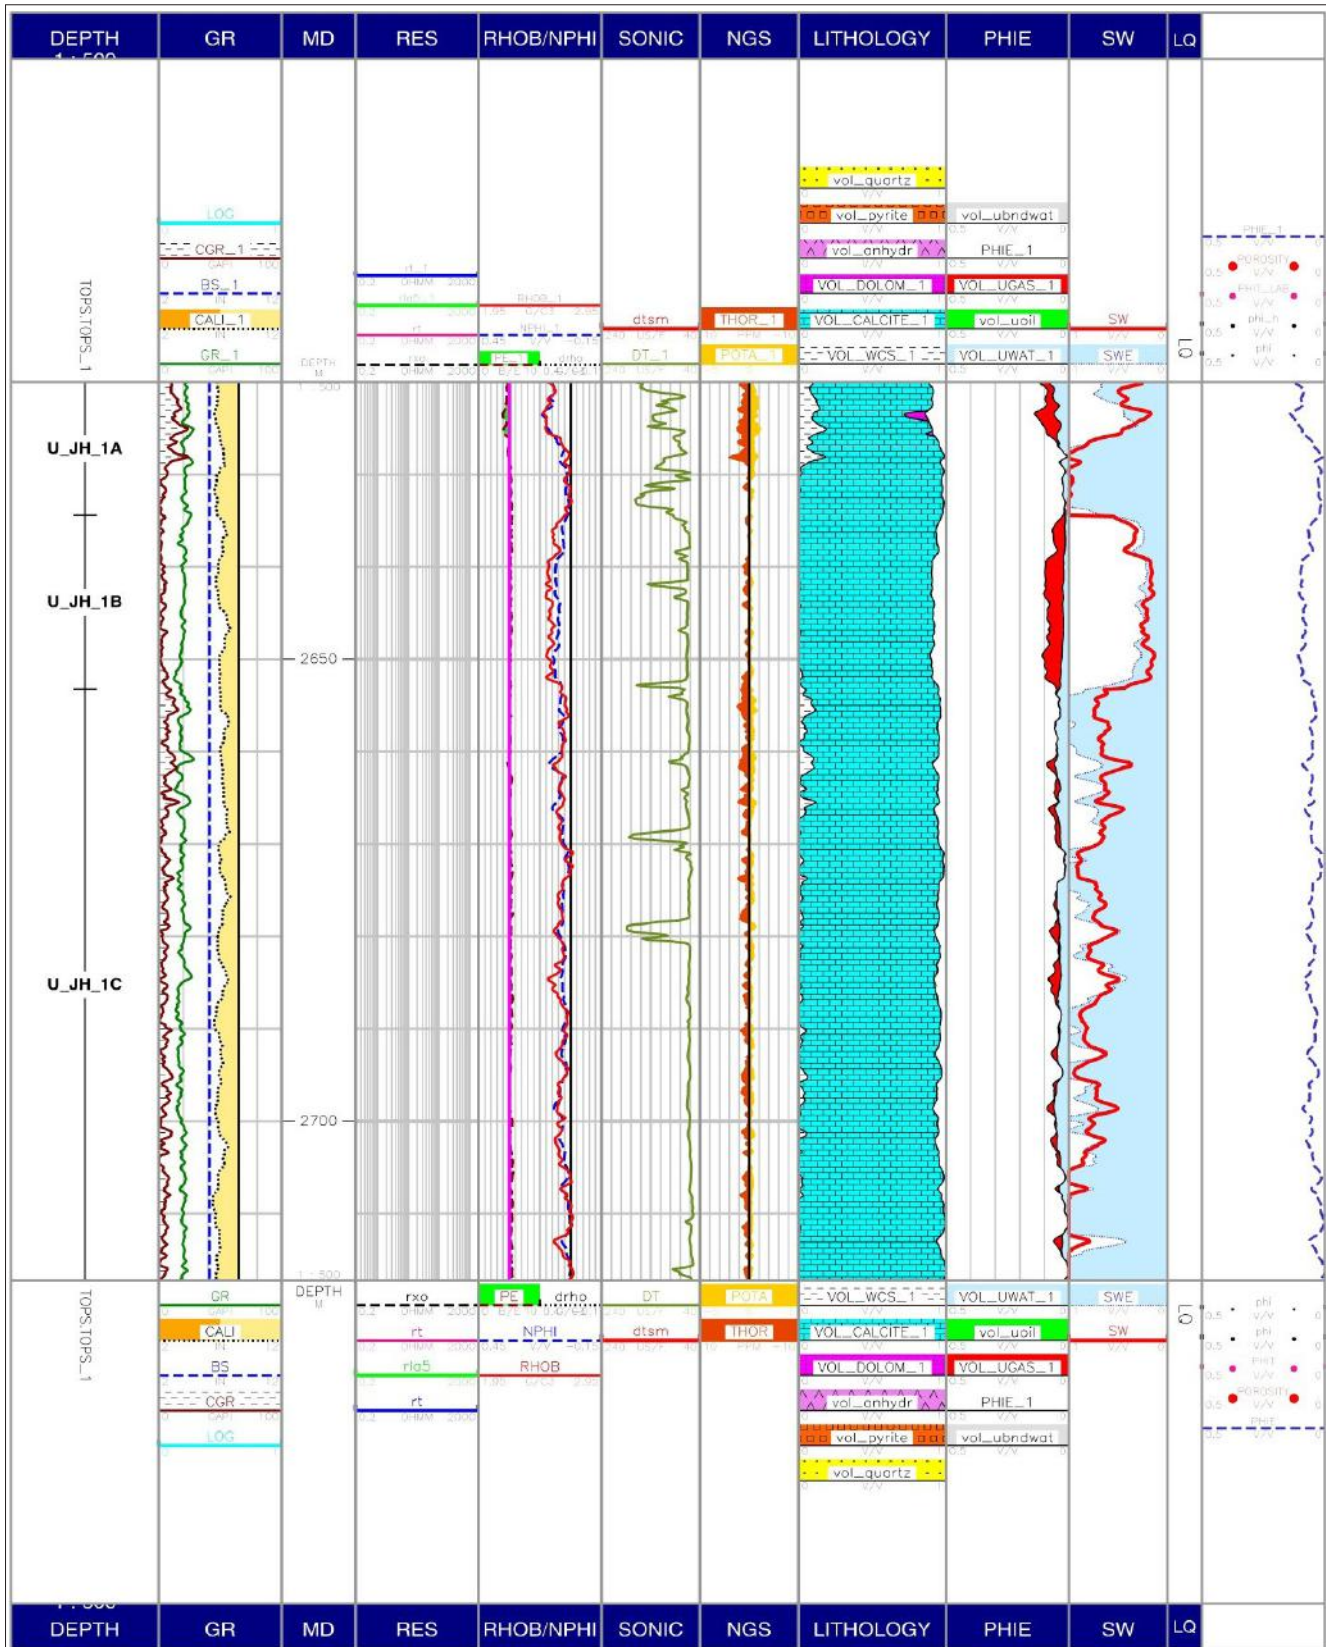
| DEPTH | GR | MD | RES | RHOB/NPHI | SONIC | NGS | LITHOLOGY | PHIE | SW | LQ |
|---|---|---|---|---|---|---|---|---|---|---|

1 : 500

TOPS.TOPS_1

LOG
CGR_1
0 GAPI 100
BS_1
2 IN 12
CALI_1
2 IN 12
GR_1
0 GAPI 100

DEPTH
M
1 : 500

rt_1
0.2 OHMM 2000
rla5_1
0.2 2000
rt
0.2 OHMM 2000
rxo
0.2 OHMM 2000

RHOB_1
1.95 G/C3 2.95
NPHI_1
0.45 V/V -0.15
PE_1
drho

dtsm
240 US/F 40
DT_1
240 US/F 40

THOR_1
PPM
POTA_1

vol_quartz
V/V
vol_pyrite
V/V
vol_anhydr
VOL_DOLOM_1
VOL_CALCITE_1
VOL_WCS_1
V/V

vol_ubndwat
0.5 V/V 0
PHIE_1
VOL_UGAS_1
0.5 V/V 0
vol_uoil
0.5 V/V 0
VOL_UWAT_1
0.5 V/V 0

SW
SWE
1 V/V 0

LQ

PHIE_1
0.5 V/V 0
POROSITY
0.5 V/V 0
PHIT_LAB
0.5 V/V 0
phi_h
0.5 V/V 0
phi
0.5 V/V 0

U_JH_1A
U_JH_1B
U_JH_1C

2650
2700
1 : 500

TOPS.TOPS_1

GR
0 GAPI 100
CALI
2 IN 12
BS
2 IN 12
CGR
0 GAPI 100
LOG

DEPTH
M

rxo
0.2 OHMM 2000
rt
0.2 OHMM 2000
rla5
0.2 2000
rt
0.2 OHMM 2000

PE
0 B/E 10
drho
-0.05 G/C3 0.45
NPHI
0.45 V/V -0.15
RHOB
1.95 G/C3 2.95

DT
240 US/F 40
dtsm
240 US/F 40

POTA
THOR
10 PPM -10

VOL_WCS_1
VOL_CALCITE_1
VOL_DOLOM_1
vol_anhydr
vol_pyrite
vol_quartz
0 V/V 1

VOL_UWAT_1
0.5 V/V 0
vol_uoil
0.5 V/V 0
VOL_UGAS_1
0.5 V/V 0
PHIE_1
0.5 V/V 0
vol_ubndwat
0.5 V/V 0

SWE
SW
1 V/V 0

LQ

phi
0.5 V/V 0
phi
0.5 V/V 0
PHIT
0.5 V/V 0
POROSITY
0.5 V/V 0
PHIE
0.5 V/V 0

1 : 500

| DEPTH | GR | MD | RES | RHOB/NPHI | SONIC | NGS | LITHOLOGY | PHIE | SW | LQ |
|---|---|---|---|---|---|---|---|---|---|---|